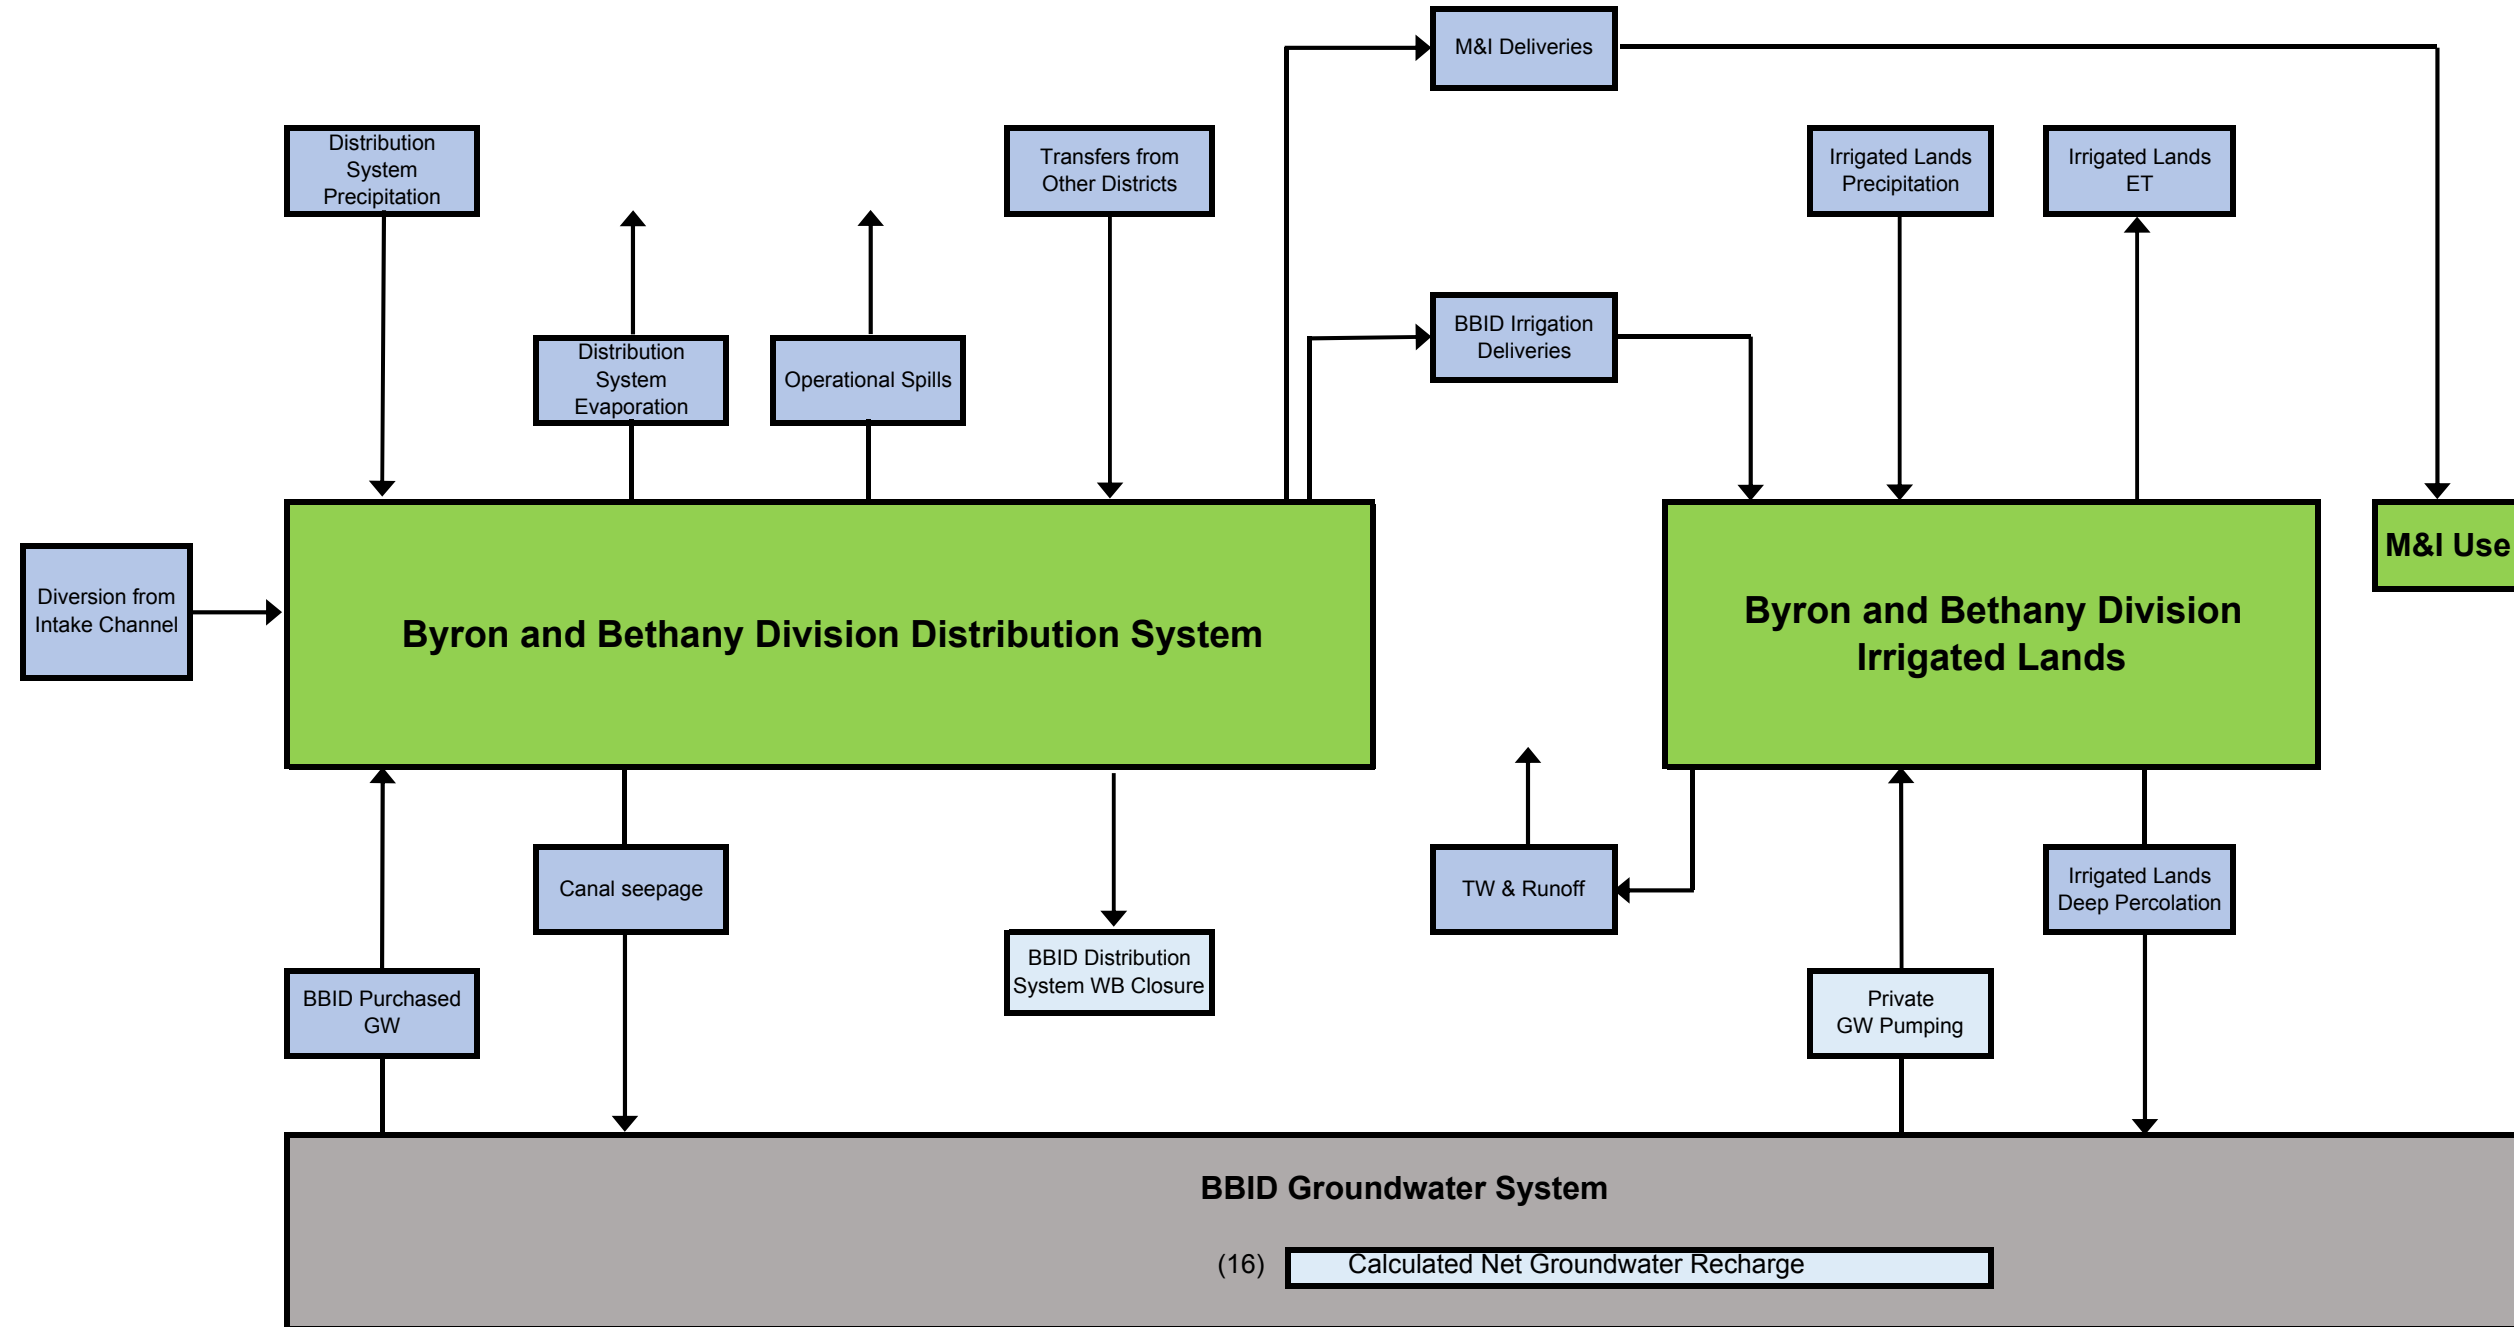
M&I Deliveries

Distribution System Precipitation

Transfers from Other Districts

Irrigated Lands Precipitation

Irrigated Lands ET

BBID Irrigation Deliveries

Distribution System Evaporation

Operational Spills

Diversion from Intake Channel

Byron and Bethany Division Distribution System

Byron and Bethany Division Irrigated Lands

M&I Use

Canal seepage

BBID Distribution System WB Closure

TW & Runoff

Irrigated Lands Deep Percolation

BBID Purchased GW

Private GW Pumping

BBID Groundwater System

(16) Calculated Net Groundwater Recharge